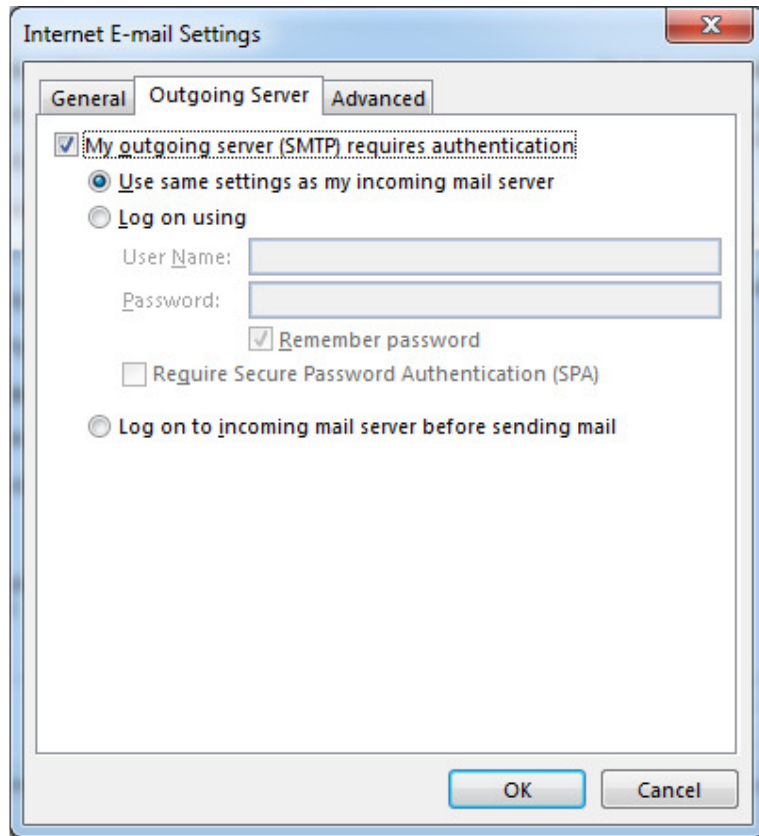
Internet E-mail Settings

General | Outgoing Server | Advanced

My outgoing server (SMTP) requires authentication

Use same settings as my incoming mail server

Log on using

User Name:

Password:

Remember password

Require Secure Password Authentication (SPA)

Log on to incoming mail server before sending mail

OK | Cancel